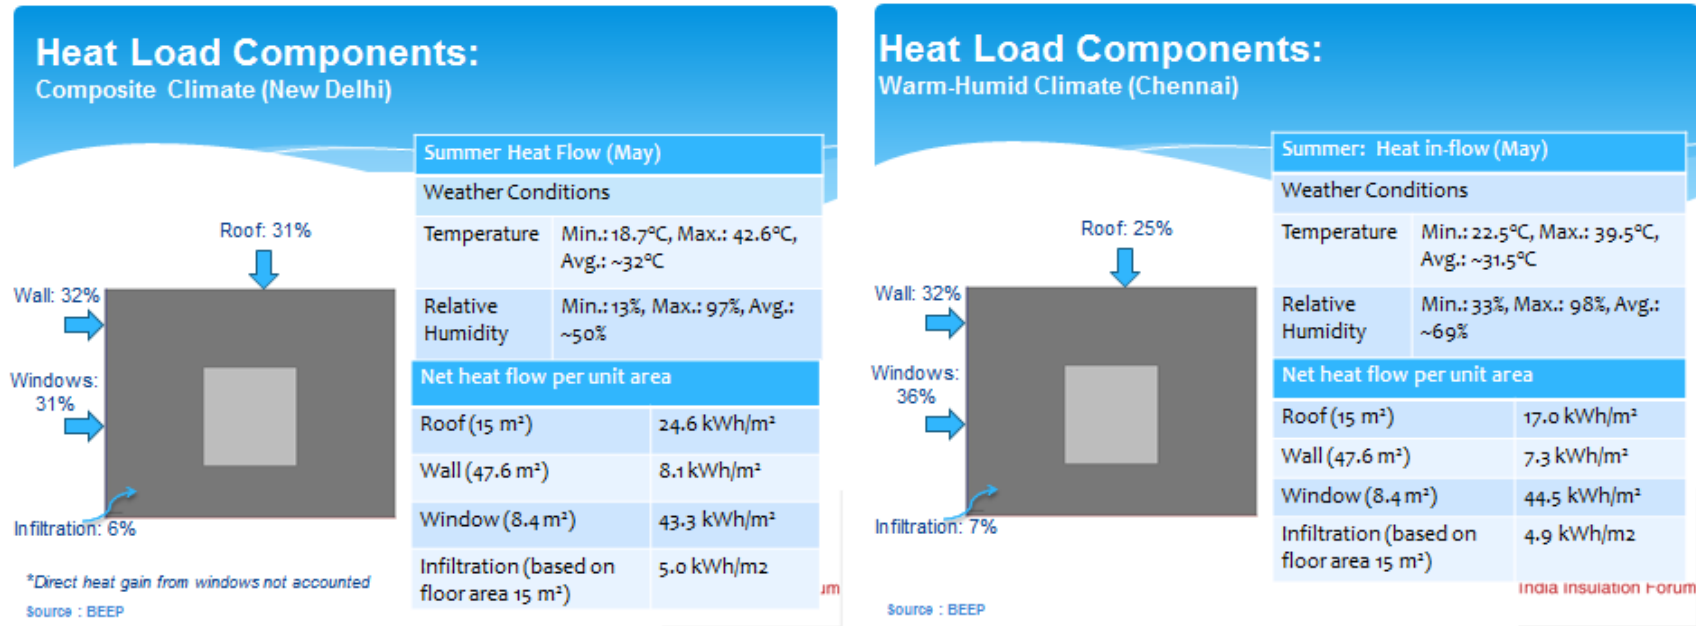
Heat Load Components:
Composite Climate (New Delhi)

Roof: 31%

Wall: 32%

Windows: 31%

Infiltration: 6%

*Direct heat gain from windows not accounted

Source : BEEP

| Summer Heat Flow (May) | |
|---|---|
| Weather Conditions | |
| Temperature | Min.: 18.7°C, Max.: 42.6°C, Avg.: ~32°C |
| Relative Humidity | Min.: 13%, Max.: 97%, Avg.: ~50% |
| Net heat flow per unit area | |
| Roof (15 m²) | 24.6 kWh/m² |
| Wall (47.6 m²) | 8.1 kWh/m² |
| Window (8.4 m²) | 43.3 kWh/m² |
| Infiltration (based on floor area 15 m²) | 5.0 kWh/m2 |

um

Heat Load Components:
Warm-Humid Climate (Chennai)

Roof: 25%

Wall: 32%

Windows: 36%

Infiltration: 7%

Source : BEEP

| Summer: Heat in-flow (May) | |
|---|---|
| Weather Conditions | |
| Temperature | Min.: 22.5°C, Max.: 39.5°C, Avg.: ~31.5°C |
| Relative Humidity | Min.: 33%, Max.: 98%, Avg.: ~69% |
| Net heat flow per unit area | |
| Roof (15 m²) | 17.0 kWh/m² |
| Wall (47.6 m²) | 7.3 kWh/m² |
| Window (8.4 m²) | 44.5 kWh/m² |
| Infiltration (based on floor area 15 m²) | 4.9 kWh/m2 |

India Insulation Forum